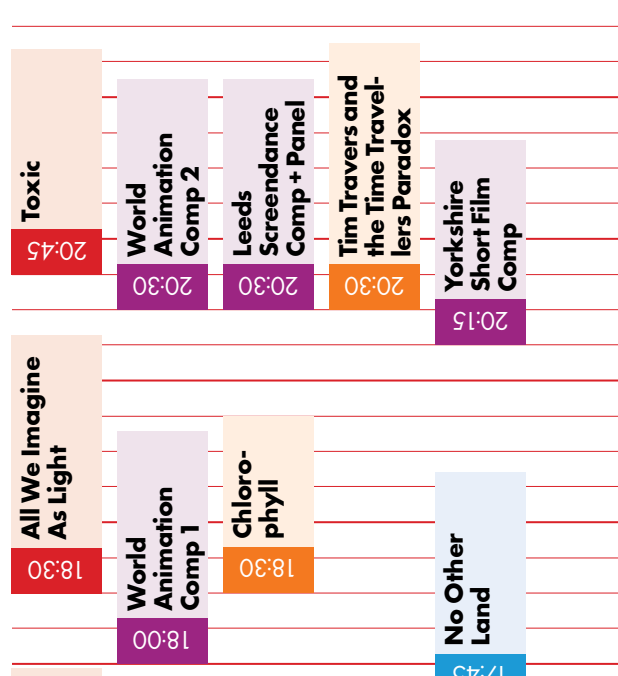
Toxic
20:45

World Animation Comp 2
20:30

Leeds Screendance Comp + Panel
20:30

Tim Travers and the Time Travellers Paradox
20:30

Yorkshire Short Film Comp
20:15

All We Imagine As Light
18:30

World Animation Comp 1
18:00

Chlorophyll
18:30

No Other Land
17:45